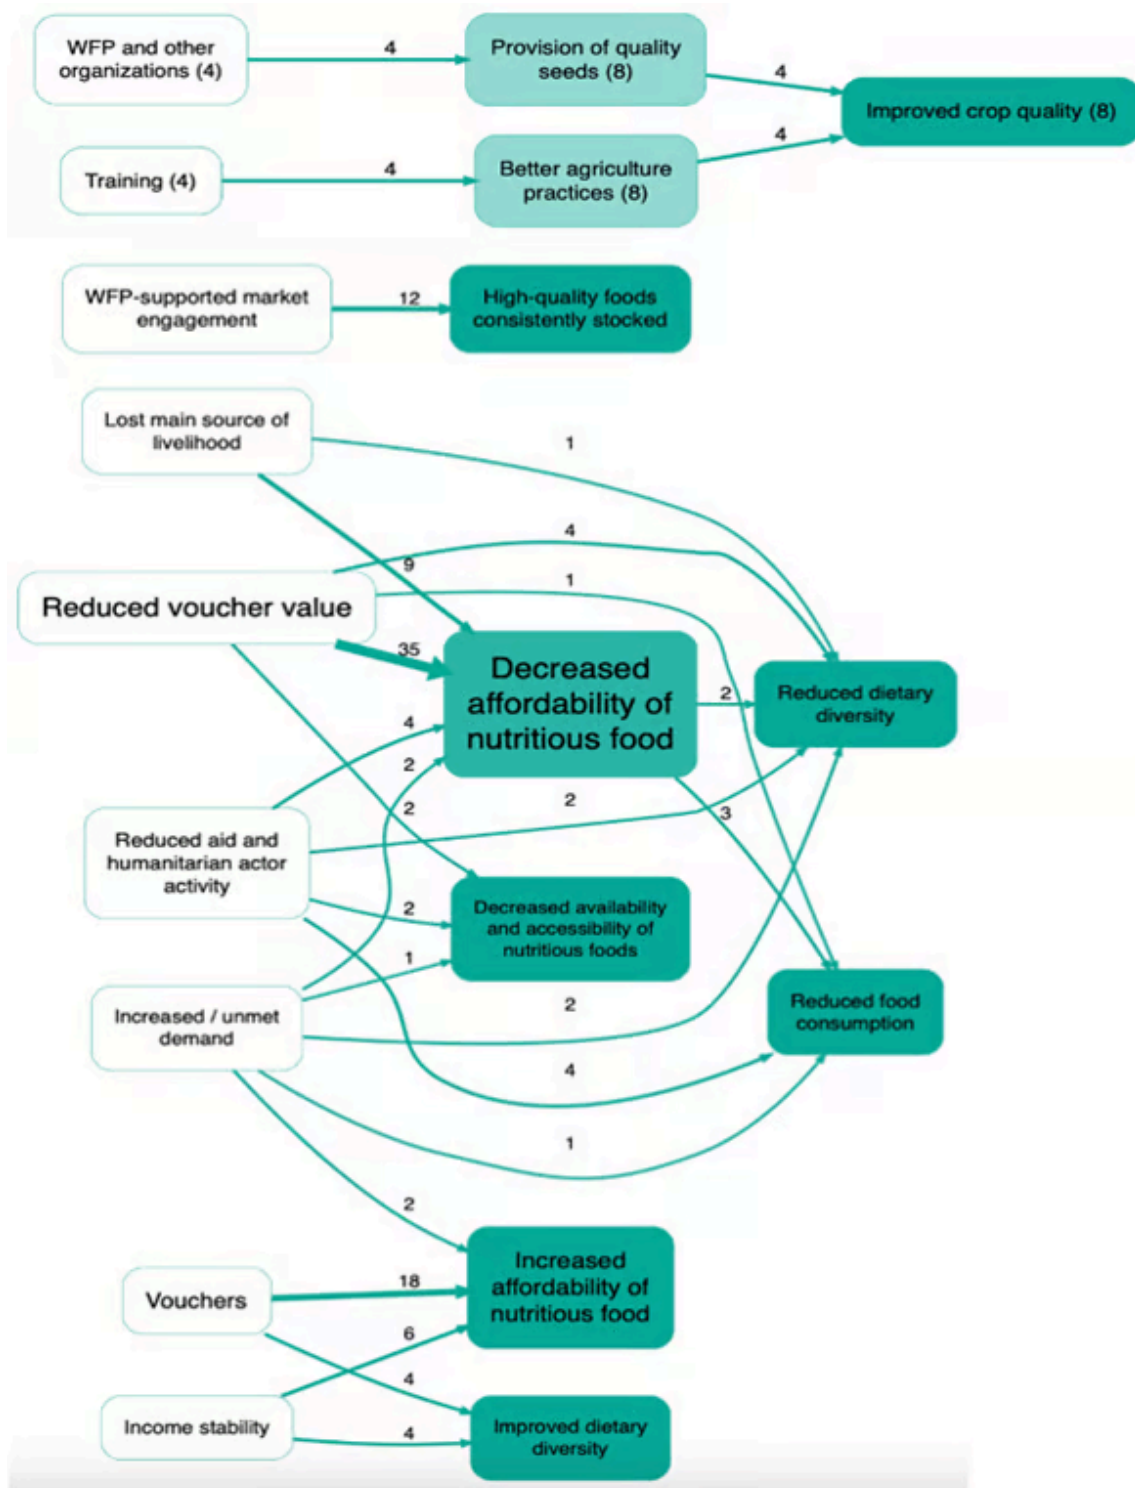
WFP and other organizations (4)
4
Provision of quality seeds (8)
4
Improved crop quality (8)
Training (4)
4
Better agriculture practices (8)
4

WFP-supported market engagement
12
High-quality foods consistently stocked

Lost main source of livelihood
1
4
9
1
Reduced voucher value
35
Decreased affordability of nutritious food
2
Reduced dietary diversity
4
2
2
2
3
Reduced aid and humanitarian actor activity
2
Decreased availability and accessibility of nutritious foods
1
Increased / unmet demand
2
Reduced food consumption
4
1
2
Vouchers
18
Increased affordability of nutritious food
6
4
Income stability
4
Improved dietary diversity